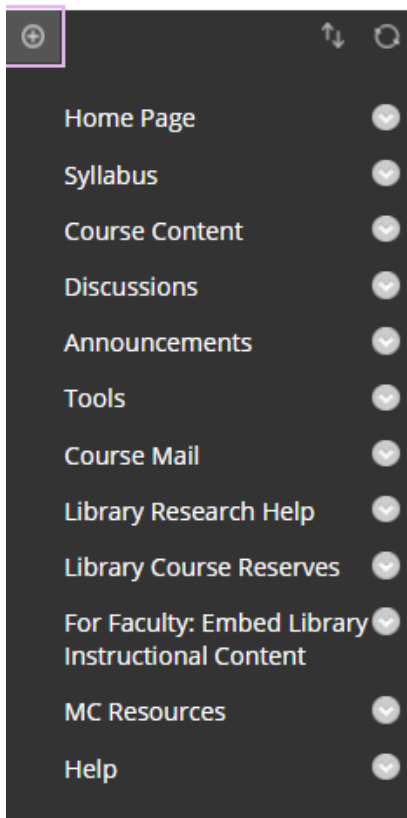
Home Page

Syllabus

Course Content

Discussions

Announcements

Tools

Course Mail

Library Research Help

Library Course Reserves

For Faculty: Embed Library Instructional Content

MC Resources

Help